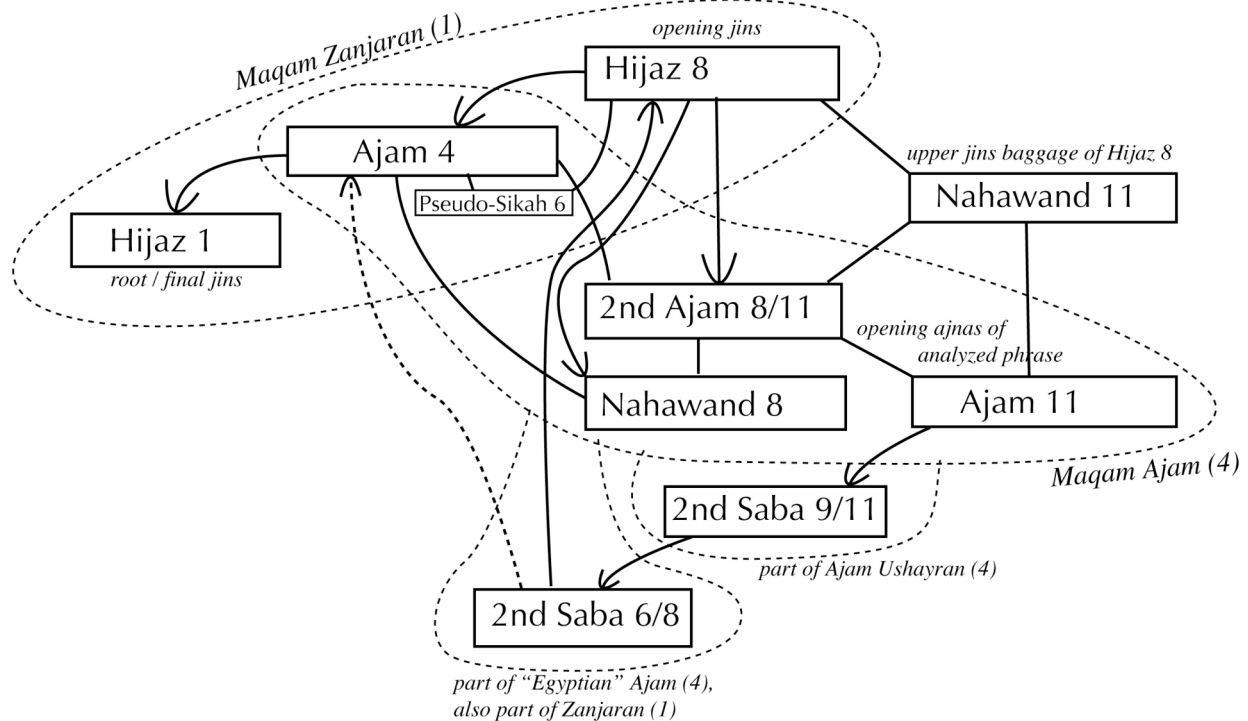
Maqam Zanjaran (1)

opening jins

Hijaz 8

Ajam 4

Pseudo-Sikah 6

upper jins baggage of Hijaz 8

Nahawand 11

Hijaz 1

root / final jins

2nd Ajam 8/11

opening ajnas of analyzed phrase

Nahawand 8

Ajam 11

Maqam Ajam (4)

2nd Saba 9/11

part of Ajam Ushayran (4)

2nd Saba 6/8

part of "Egyptian" Ajam (4), also part of Zanjaran (1)